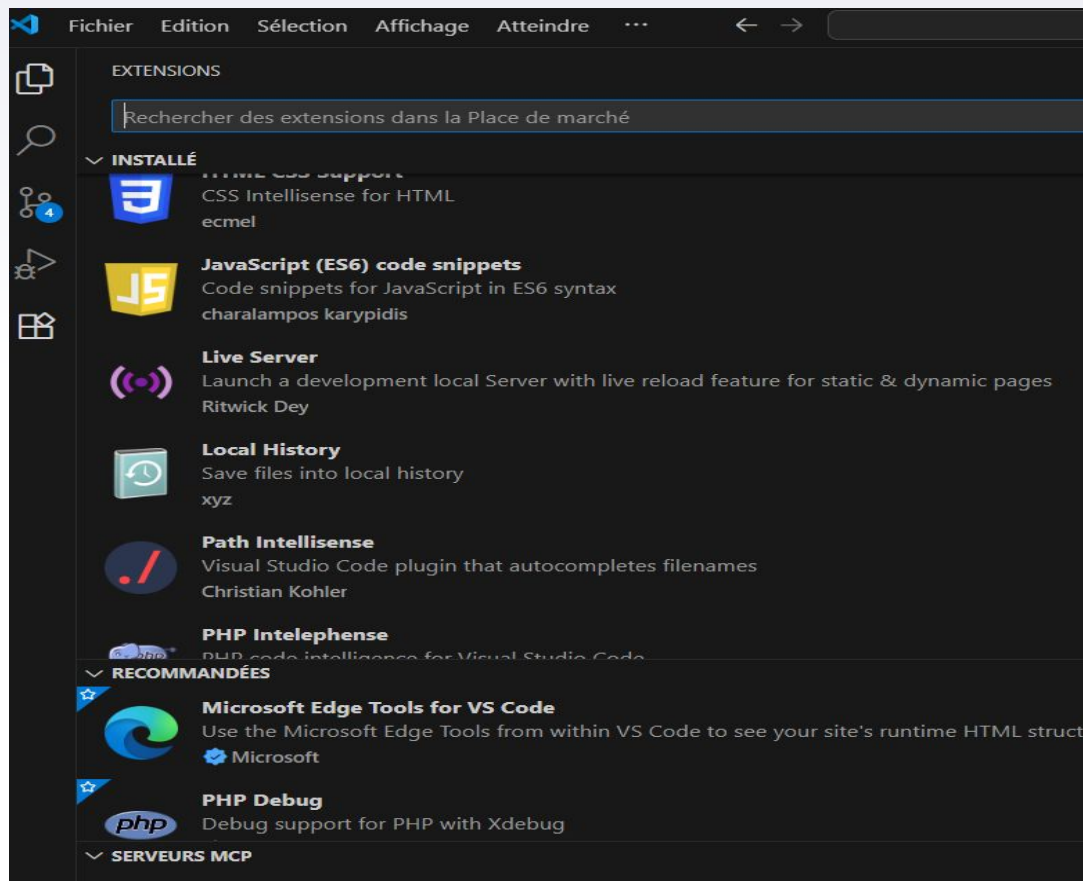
Fichier Edition Sélection Affichage Atteindre ···

EXTENSIONS

Rechercher des extensions dans la Place de marché

INSTALLÉ

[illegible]
CSS Intellisense for HTML
ecmel

JavaScript (ES6) code snippets
Code snippets for JavaScript in ES6 syntax
charalampos karypidis

Live Server
Launch a development local Server with live reload feature for static & dynamic pages
Ritwick Dey

Local History
Save files into local history
xyz

Path Intellisense
Visual Studio Code plugin that autocompletes filenames
Christian Kohler

PHP Intelephense
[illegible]

RECOMMANDÉES

Microsoft Edge Tools for VS Code
Use the Microsoft Edge Tools from within VS Code to see your site's runtime HTML struct
Microsoft

PHP Debug
Debug support for PHP with Xdebug

SERVEURS MCP

4